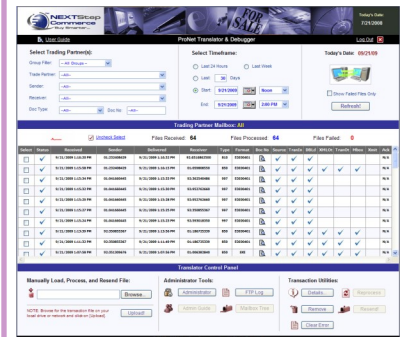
NEXTStep Commerce

Today's Date: 7/21/2008

User Guide

ProNet Translator & Debugger

Log Out

Select Trading Partner(s):

Group Filter: --All Groups--

Trade Partner: --All--

Sender: --All--

Receiver: --All--

Doc Type: --All--

Doc Nr:

Select Timeframe:

Last 24 Hours

Last Week

Last 30 Days

Start: 5/21/2008 Noon

End: 6/21/2008 2:00 PM

Today's Date: 05/21/08

Show Failed Files Only

Refresh!

Trading Partner Mailbox: All

Uncheck Select

Files Received: 64

Files Processed: 64

Files Failed: 0

| Select | Status | Received | Sender | Delivered | Receiver | Type | Doc No | | Source | Trans | 997 | Trans | Files | Sent | Ack |
|---|---|---|---|---|---|---|---|---|---|---|---|---|---|---|---|
| | ✓ | 5/21/2008 1:15:38 PM | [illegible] | 5/21/2008 1:15:39 PM | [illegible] | 810 | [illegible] | | ✓ | ✓ | ✓ | ✓ | ✓ | ✓ | N/A |
| | ✓ | 5/21/2008 1:15:38 PM | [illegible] | 5/21/2008 1:15:39 PM | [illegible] | 810 | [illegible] | | ✓ | ✓ | | | | | N/A |
| | ✓ | 5/21/2008 1:15:38 PM | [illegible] | 5/21/2008 1:15:39 PM | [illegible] | 856 | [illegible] | | ✓ | ✓ | | | | | N/A |
| | ✓ | 5/21/2008 1:15:38 PM | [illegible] | 5/21/2008 1:15:39 PM | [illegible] | 997 | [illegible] | | ✓ | ✓ | | | | | N/A |
| | ✓ | 5/21/2008 1:15:38 PM | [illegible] | 5/21/2008 1:15:39 PM | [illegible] | 997 | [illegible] | | ✓ | ✓ | | | | | N/A |
| | ✓ | 5/21/2008 1:15:37 PM | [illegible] | 5/21/2008 1:15:38 PM | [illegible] | 997 | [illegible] | | ✓ | ✓ | | | | | N/A |
| | ✓ | 5/21/2008 1:15:38 PM | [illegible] | 5/21/2008 1:15:39 PM | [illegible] | 997 | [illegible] | | ✓ | ✓ | | | | | N/A |
| | ✓ | 5/21/2008 1:15:38 PM | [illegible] | 5/21/2008 1:15:39 PM | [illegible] | 855 | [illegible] | | ✓ | ✓ | ✓ | | ✓ | | N/A |
| | ✓ | 5/21/2008 1:14:47 PM | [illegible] | 5/21/2008 1:14:48 PM | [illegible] | 855 | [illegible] | | ✓ | ✓ | ✓ | | | | N/A |
| | ✓ | 5/21/2008 1:07:56 PM | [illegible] | 5/21/2008 1:07:58 PM | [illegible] | 855 | 309 | | ✓ | ✓ | ✓ | | | | N/A |

Translator Control Panel

Manually Load, Process, and Resend File:

Browse...

NOTE: Browse for the transaction file on your local drive or network and click on [Upload].

Upload!

Administrator Tools:

Administrator

FTP Log

Admin Guide

Mailbox Tree

Transaction Utilities:

Details

Reprocess

Remove

Resend

Clear Error